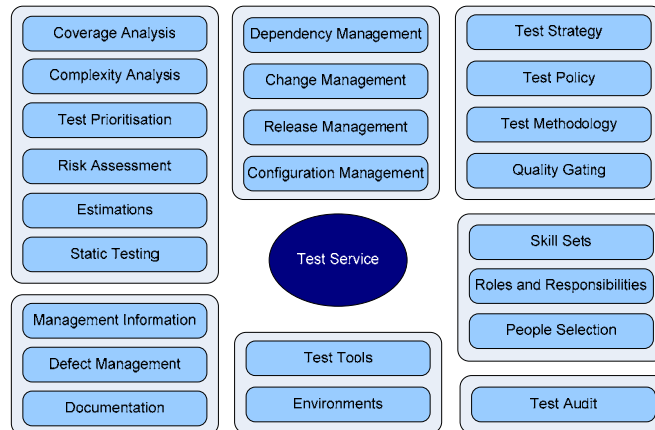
Coverage Analysis
Complexity Analysis
Test Prioritisation
Risk Assessment
Estimations
Static Testing

Dependency Management
Change Management
Release Management
Configuration Management

Test Strategy
Test Policy
Test Methodology
Quality Gating

Test Service

Skill Sets
Roles and Responsibilities
People Selection

Management Information
Defect Management
Documentation

Test Tools
Environments

Test Audit